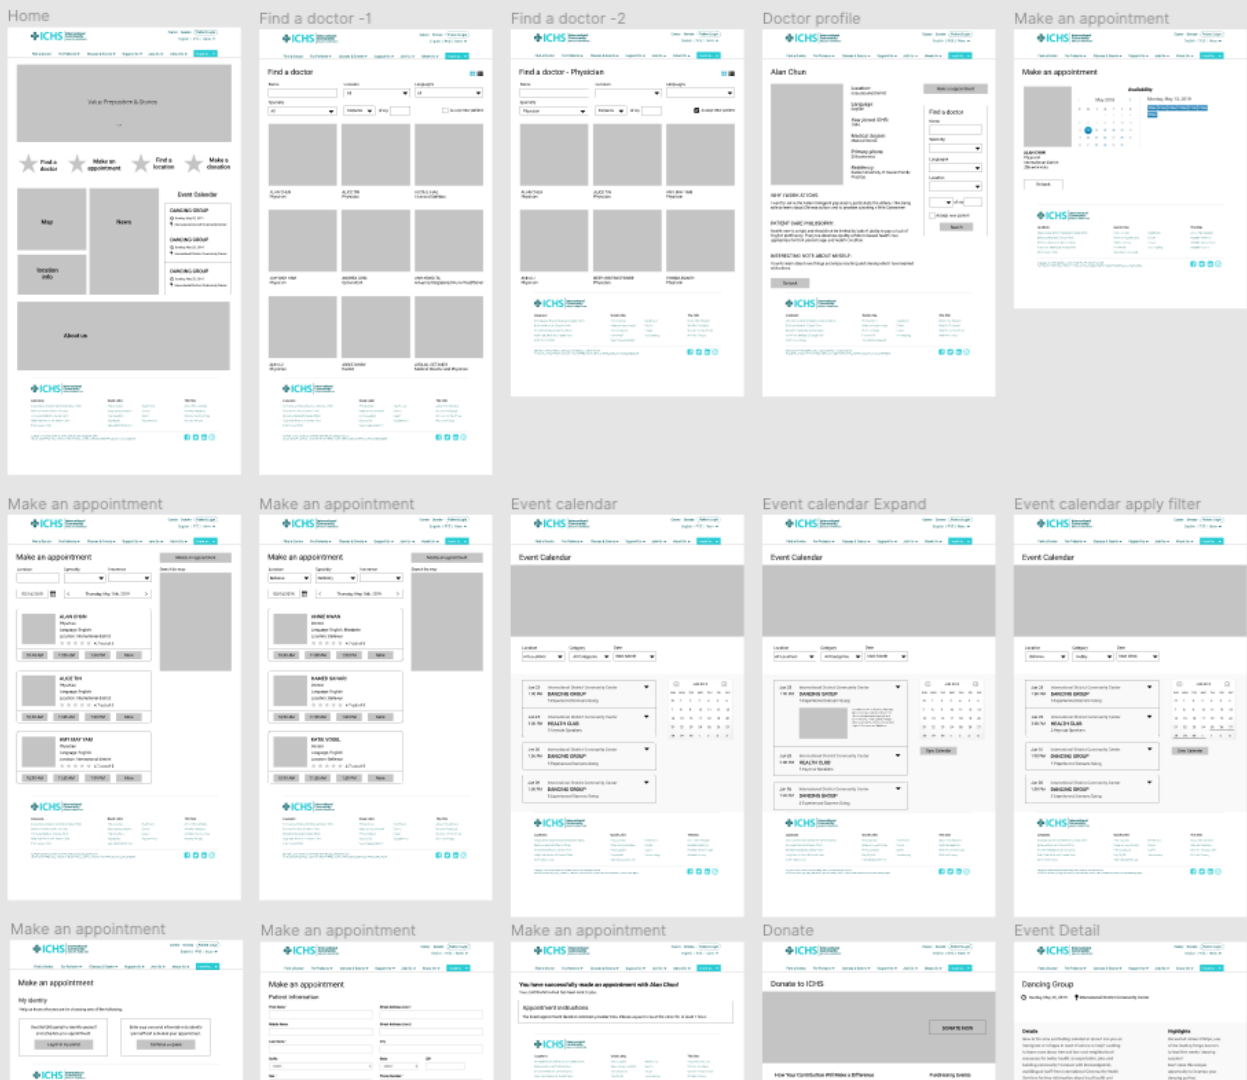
Home

ICHS

Value Proposition & Stories

Find a doctor

Make an appointment

Find a location

Make a donation

Event Calendar

DANCING GROUP

DANCING GROUP

DANCING GROUP

Map

News

location info

About us

ICHS

Find a doctor -1

ICHS

Find a doctor

ALAN CHUN

ALICE TIN

ICHS

Find a doctor -2

ICHS

Find a doctor - Physician

ICHS

Doctor profile

ICHS

Alan Chun

Find a doctor

WHY I WORK AT ICHS

PATIENT CARE PHILOSOPHY

INTERESTING NOTE ABOUT MYSELF

ICHS

Make an appointment

ICHS

Make an appointment

Availability

ICHS

Make an appointment

ICHS

Make an appointment

ALAN CHUN

ALICE TIN

ICHS

Make an appointment

ICHS

Make an appointment

ICHS

Event calendar

ICHS

Event Calendar

DANCING GROUP

HEALTH CLUB

DANCING GROUP

DANCING GROUP

ICHS

Event calendar Expand

ICHS

Event Calendar

DANCING GROUP

HEALTH CLUB

DANCING GROUP

ICHS

Event calendar apply filter

ICHS

Event Calendar

DANCING GROUP

HEALTH CLUB

DANCING GROUP

DANCING GROUP

ICHS

Make an appointment

ICHS

Make an appointment

My identity

ICHS

Make an appointment

ICHS

Make an appointment

Patient information

Make an appointment

ICHS

You have successfully made an appointment with Alan Chun!

Appointment indications

ICHS

Donate

ICHS

Donate to ICHS

DONATE NOW

Event Detail

ICHS

Dancing Group

Highlights